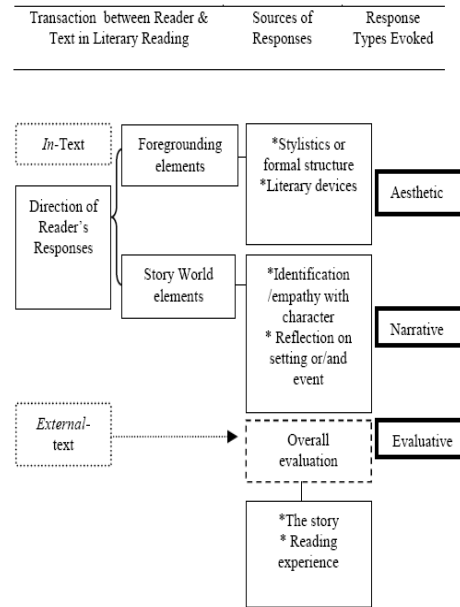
Transaction between Reader & Text in Literary Reading

Sources of Responses

Response Types Evoked

*In*-Text

Foregrounding elements

*Stylistics or formal structure
*Literary devices

Aesthetic

Direction of Reader's Responses

Story World elements

*Identification /empathy with character
* Reflection on setting or/and event

Narrative

*External*-text

Overall evaluation

Evaluative

*The story
* Reading experience